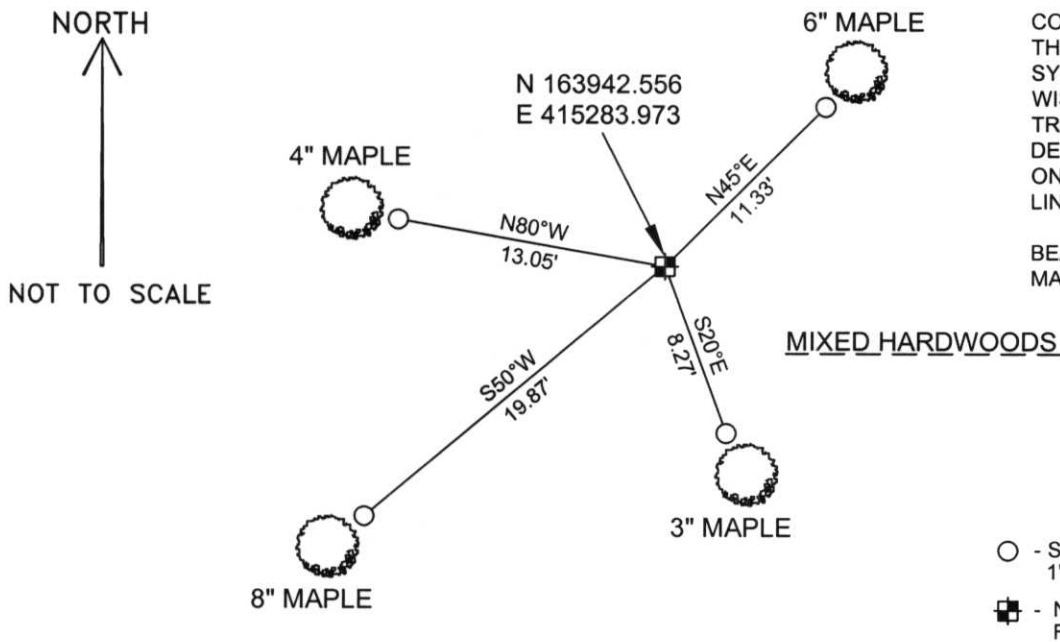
NORTH

NOT TO SCALE

N 163942.556
E 415283.973

6" MAPLE

4" MAPLE

N45°E
11.33'

N80°W
13.05'

S20°E
8.27'

S50°W
19.87'

3" MAPLE

8" MAPLE

CO
TH
SY
WI
TR
DE
ON
LIN

BE
MA

MIXED HARDWOODS

- S
1'

- N
F